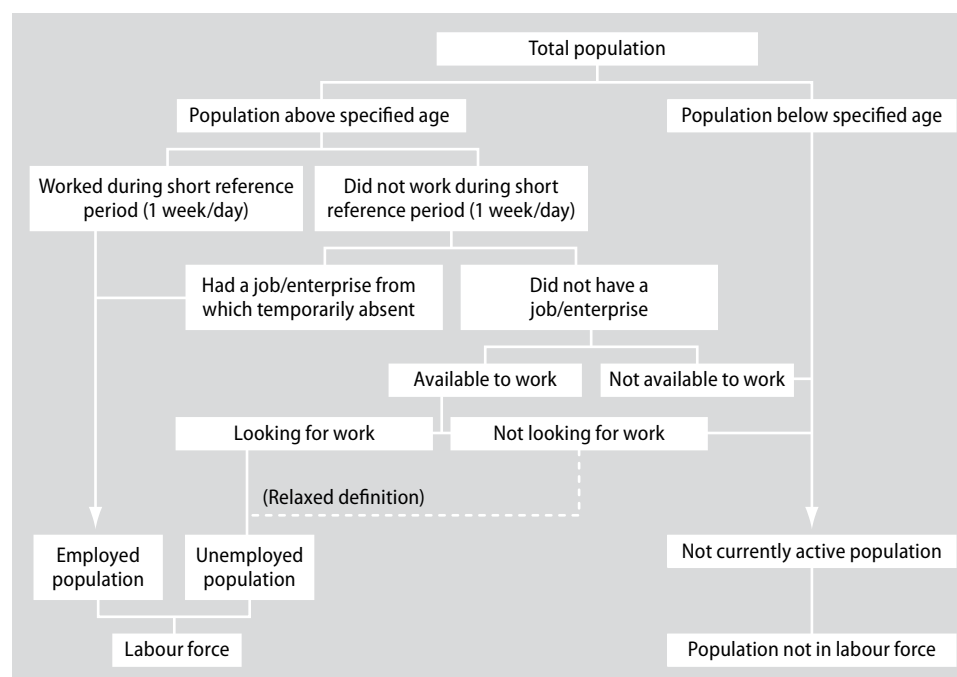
Total population

Population above specified age

Population below specified age

Worked during short reference period (1 week/day)

Did not work during short reference period (1 week/day)

Had a job/enterprise from which temporarily absent

Did not have a job/enterprise

Available to work

Not available to work

Looking for work

Not looking for work

(Relaxed definition)

Employed population

Unemployed population

Not currently active population

Labour force

Population not in labour force